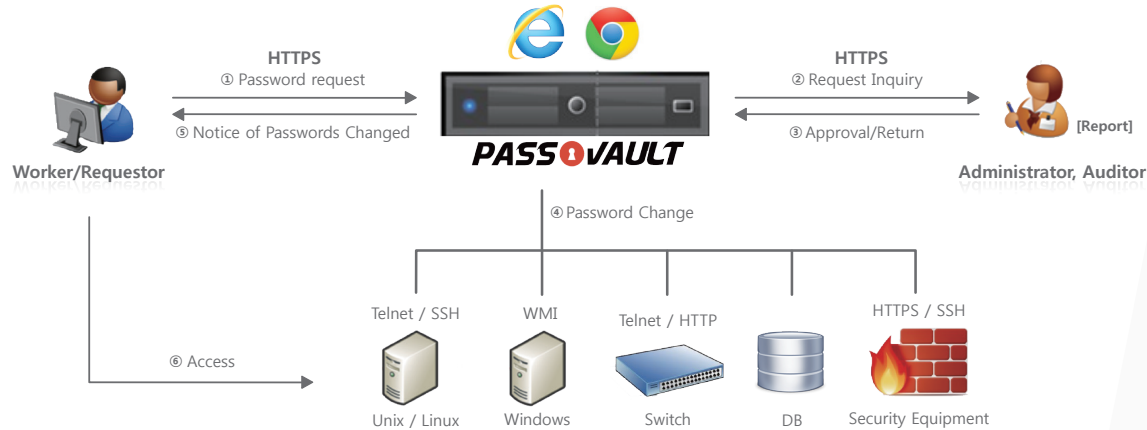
HTTPS
① Password request

⑤ Notice of Passwords Changed

Worker/Requestor

PASSVAULT

HTTPS
② Request Inquiry

③ Approval/Return

[Report]

Administrator, Auditor

④ Password Change

⑥ Access

Telnet / SSH

Unix / Linux

WMI

Windows

Telnet / HTTP

Switch

DB

HTTPS / SSH

Security Equipment